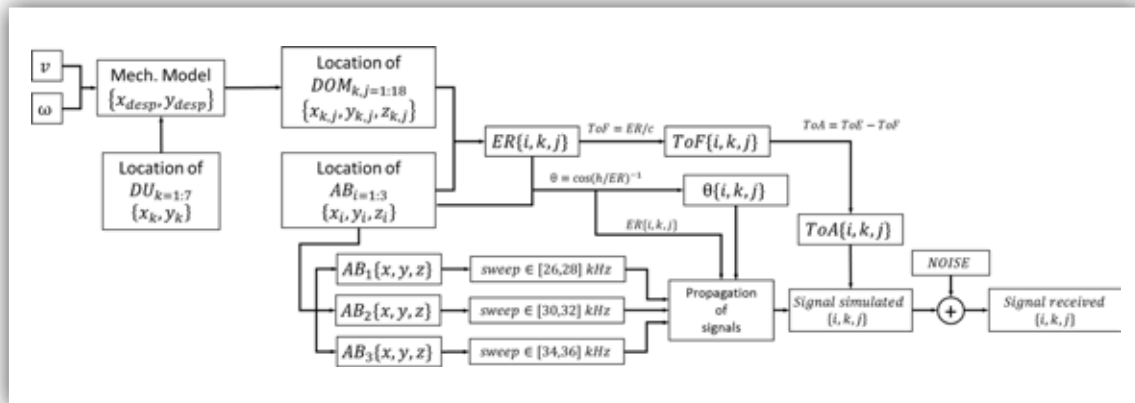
$v$

$\omega$

Mech. Model $\{x_{desp}, y_{desp}\}$

Location of $DU_{k=1:7}$ $\{x_k, y_k\}$

Location of $DOM_{k,j=1:18}$ $\{x_{k,j}, y_{k,j}, z_{k,j}\}$

Location of $AB_{i=1:3}$ $\{x_i, y_i, z_i\}$

$ER\{i,k,j\}$

$ToF = ER/c$

$ToF\{i,k,j\}$

$ToA = ToE - ToF$

$\theta = \cos(h/ER)^{-1}$

$\theta\{i,k,j\}$

$ER\{i,k,j\}$

$ToA\{i,k,j\}$

$AB_1\{x,y,z\}$

$sweep \in [26,28]\ kHz$

$AB_2\{x,y,z\}$

$sweep \in [30,32]\ kHz$

$AB_3\{x,y,z\}$

$sweep \in [34,36]\ kHz$

Propagation of signals

Signal simulated $\{i,k,j\}$

NOISE

+

Signal received $\{i,k,j\}$